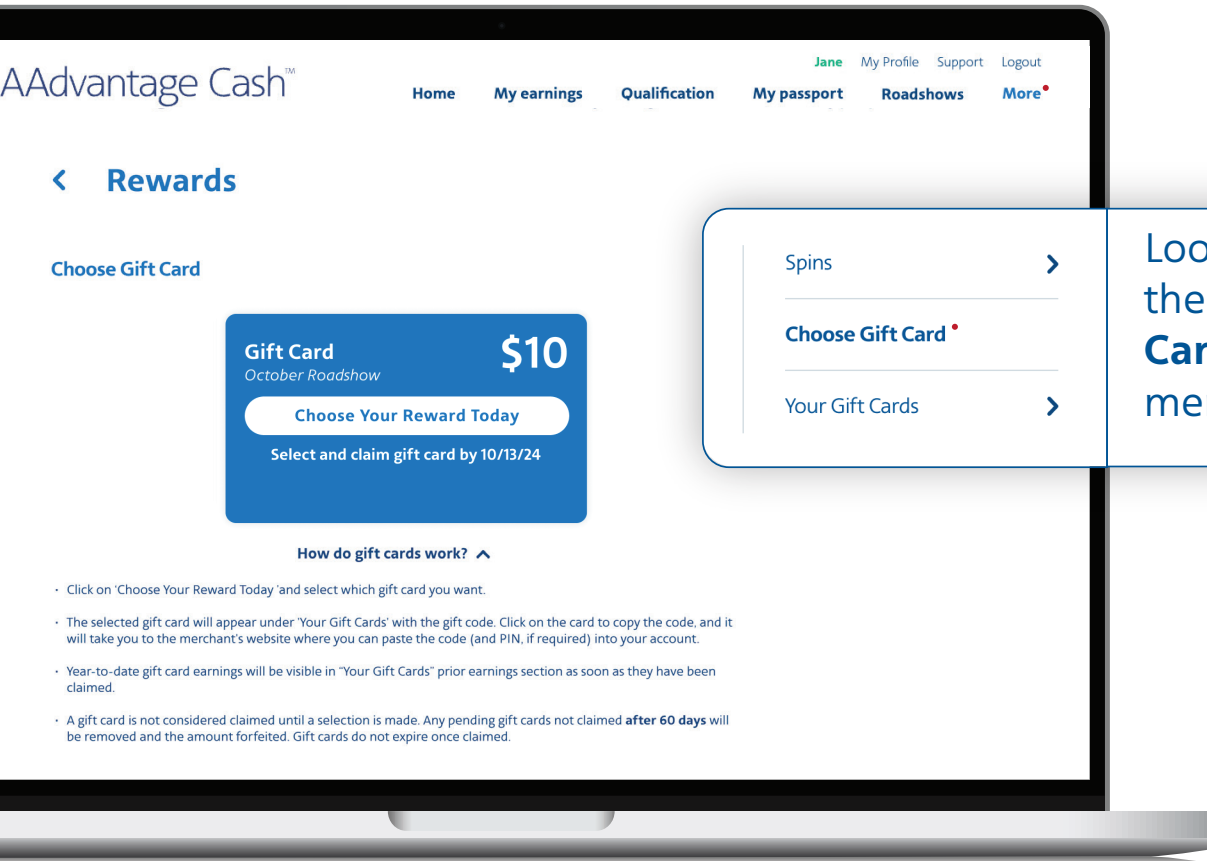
Jane My Profile Support Logout

AAdvantage Cash™

Home My earnings Qualification My passport Roadshows More

< Rewards

Choose Gift Card

Gift Card
October Roadshow
$10
Choose Your Reward Today
Select and claim gift card by 10/13/24

How do gift cards work?

• Click on 'Choose Your Reward Today 'and select which gift card you want.

• The selected gift card will appear under 'Your Gift Cards' with the gift code. Click on the card to copy the code, and it will take you to the merchant's website where you can paste the code (and PIN, if required) into your account.

• Year-to-date gift card earnings will be visible in "Your Gift Cards" prior earnings section as soon as they have been claimed.

• A gift card is not considered claimed until a selection is made. Any pending gift cards not claimed **after 60 days** will be removed and the amount forfeited. Gift cards do not expire once claimed.

Spins >

Choose Gift Card

Your Gift Cards >

Loo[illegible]
the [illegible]
**Car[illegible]**
me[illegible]